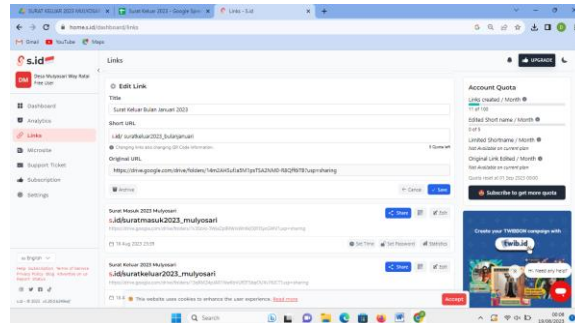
SURAT KELUAR 2023 MAKOTAH × Surat Keluar 2023 - Google Spre × Links - S.id × +

home.s.id/dashboard/links

Gmail YouTube Maps

s.id

Links

UPGRADE

DM Desa Mulyasari Way Ratai Free User

Dashboard
Analytics
Links
Microsite
Support Ticket
Subscription
Settings

Edit Link

Title
Surat Keluar Bulan Januari 2023

Short URL
s.id/ suratkeluar2023_bulanjanuari

Changing links also changing QR Code information

Original URL
https://drive.google.com/drive/folders/14m2AhSuFia5N1psTSA2NMD-fiBQf8I7B?usp=sharing

Archive
Cancel Save

Surat Masuk 2023 Mulyosari
s.id/suratmasuk2023_mulyosari
https://drive.google.com/drive/folders/

Share Edit

19 Aug 2023 23:09
Set Time Set Password Statistics

Surat Keluar 2023 Mulyosari
s.id/suratkeluar2023_mulyosari

Share Edit

This website uses cookies to enhance the user experience. Read more
Accept

Account Quota

Links Created / Month
17 of 100

Edited Short name / Month
0 of 5

Limited Shortname / Month
Not Available on current plan

Original Link Edited / Month
Not Available on current plan

Quota reset at 01 Sep 2023 00:00

Subscribe to get more quota

Create your TWIBBON campaign with
twib.id

Need any help?

English

Help, Subscription, Terms of Service, Privacy Policy, Blog, Information on our Support status

S.id - © 2023 - ALDEN & PRIMA

Search

09:09
19/08/2023